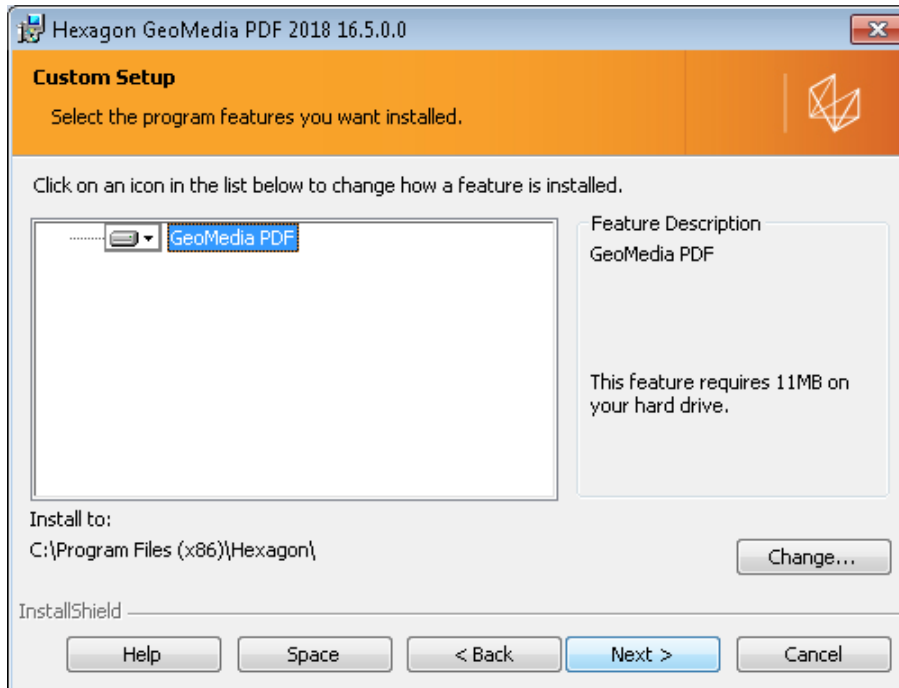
Hexagon GeoMedia PDF 2018 16.5.0.0

Custom Setup

Select the program features you want installed.

Click on an icon in the list below to change how a feature is installed.

GeoMedia PDF

Feature Description

GeoMedia PDF

This feature requires 11MB on your hard drive.

Install to:

C:\Program Files (x86)\Hexagon\

Change...

InstallShield

Help

Space

< Back

Next >

Cancel